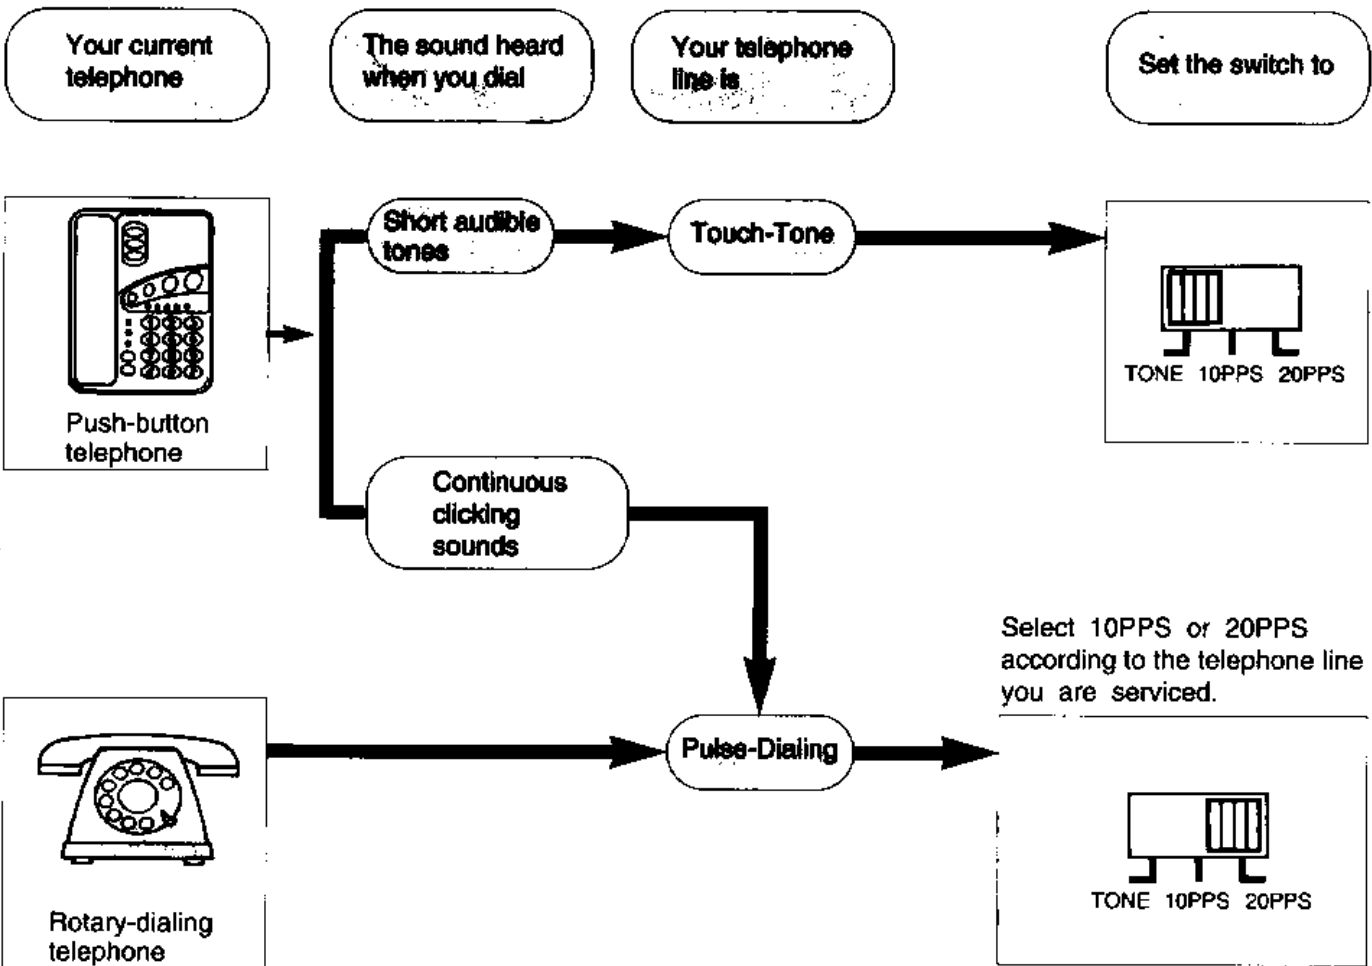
Your current telephone

The sound heard when you dial

Your telephone line is

Set the switch to

Push-button telephone

Short audible tones

Touch-Tone

TONE 10PPS 20PPS

Continuous clicking sounds

Select 10PPS or 20PPS according to the telephone line you are serviced.

Rotary-dialing telephone

Pulse-Dialing

TONE 10PPS 20PPS